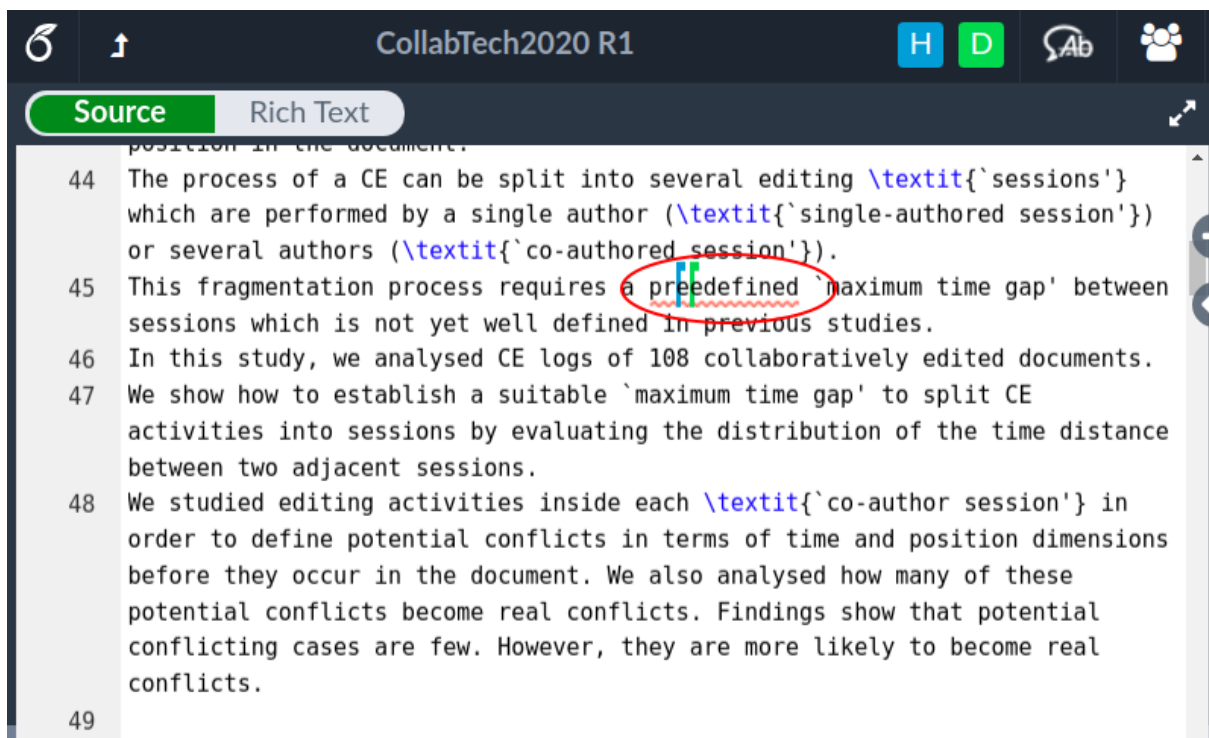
CollabTech2020 R1

H D

Source Rich Text

44 The process of a CE can be split into several editing \textit{`sessions'} which are performed by a single author (\textit{`single-authored session'}) or several authors (\textit{`co-authored session'}).
45 This fragmentation process requires a preedefined `maximum time gap' between sessions which is not yet well defined in previous studies.
46 In this study, we analysed CE logs of 108 collaboratively edited documents.
47 We show how to establish a suitable `maximum time gap' to split CE activities into sessions by evaluating the distribution of the time distance between two adjacent sessions.
48 We studied editing activities inside each \textit{`co-author session'} in order to define potential conflicts in terms of time and position dimensions before they occur in the document. We also analysed how many of these potential conflicts become real conflicts. Findings show that potential conflicting cases are few. However, they are more likely to become real conflicts.
49